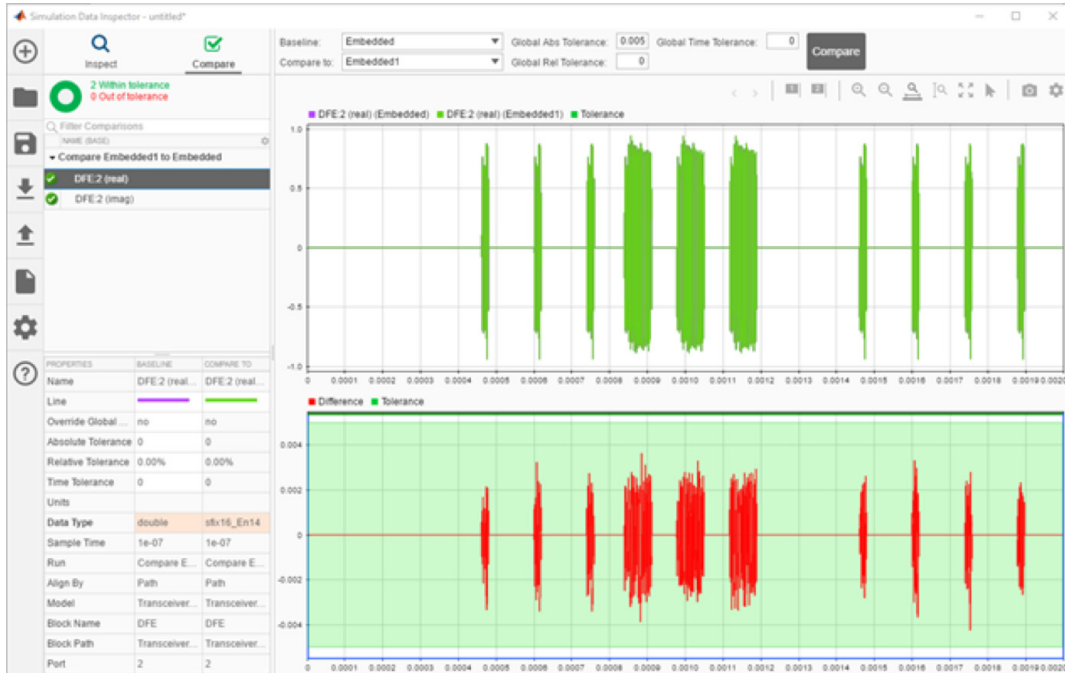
Simulation Data Inspector - untitled*

Inspect Compare

2 Within tolerance
0 Out of tolerance

Filter Comparisons

NAME (BASE)

Compare Embedded1 to Embedded

DFE:2 (real)

DFE:2 (imag)

Baseline: Embedded
Compare to: Embedded1
Global Abs Tolerance: 0.005
Global Rel Tolerance: 0
Global Time Tolerance: 0
Compare

DFE:2 (real) (Embedded) DFE:2 (real) (Embedded1) Tolerance

1.0
0.5
0
-0.5
-1.0

0 0.0001 0.0002 0.0003 0.0004 0.0005 0.0006 0.0007 0.0008 0.0009 0.0010 0.0011 0.0012 0.0013 0.0014 0.0015 0.0016 0.0017 0.0018 0.0019 0.0020

Difference Tolerance

0.004
0.002
0
-0.002
-0.004

0 0.0001 0.0002 0.0003 0.0004 0.0005 0.0006 0.0007 0.0008 0.0009 0.0010 0.0011 0.0012 0.0013 0.0014 0.0015 0.0016 0.0017 0.0018 0.0019 0.0020

| PROPERTIES | BASELINE | COMPARE TO |
|---|---|---|
| Name | DFE:2 (real... | DFE:2 (real... |
| Line | | |
| Override Global ... | no | no |
| Absolute Tolerance | 0 | 0 |
| Relative Tolerance | 0.00% | 0.00% |
| Time Tolerance | 0 | 0 |
| Units | | |
| Data Type | double | sfix16_En14 |
| Sample Time | 1e-07 | 1e-07 |
| Run | Compare E... | Compare E... |
| Align By | Path | Path |
| Model | Transceiver... | Transceiver... |
| Block Name | DFE | DFE |
| Block Path | Transceiver... | Transceiver... |
| Port | 2 | 2 |